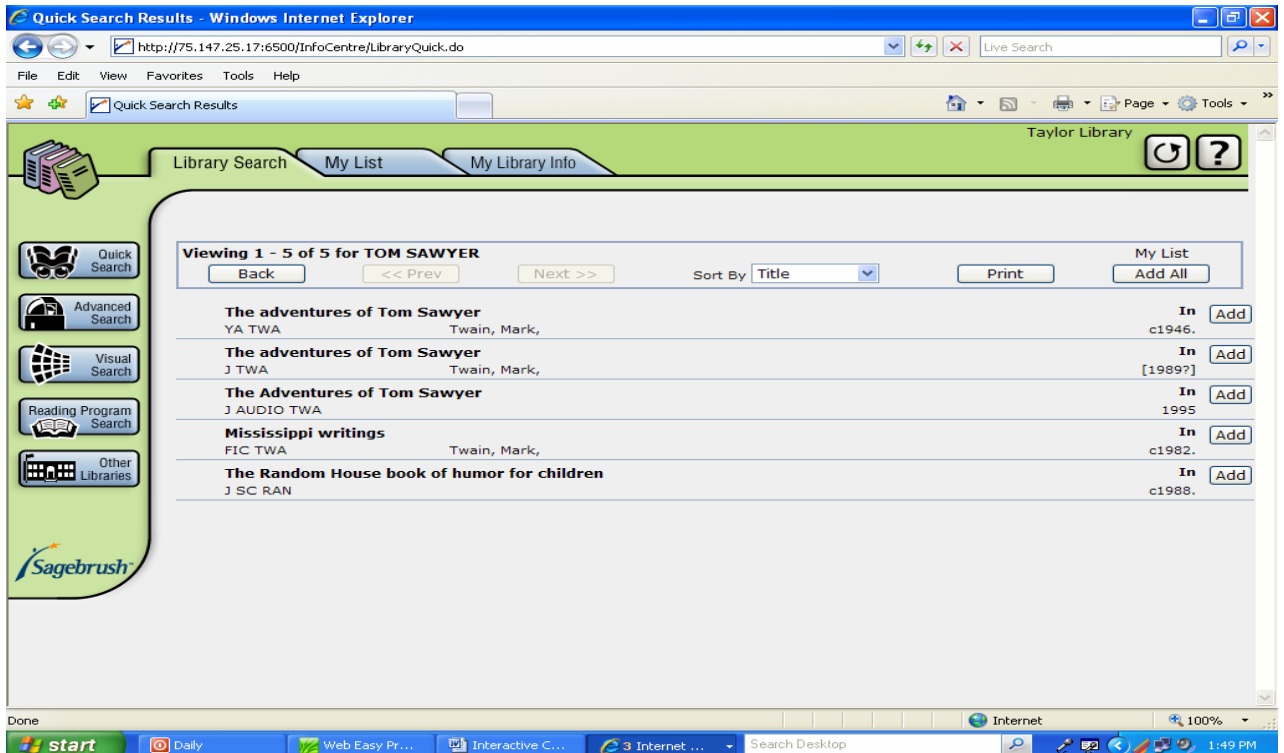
Quick Search Results - Windows Internet Explorer

http://75.147.25.17:6500/InfoCentre/LibraryQuick.do

Live Search

File Edit View Favorites Tools Help

Quick Search Results

Page ▾ Tools ▾

Taylor Library

Library Search My List My Library Info

Quick Search

Advanced Search

Visual Search

Reading Program Search

Other Libraries

Sagebrush

Viewing 1 - 5 of 5 for TOM SAWYER

My List

Back << Prev Next >> Sort By Title Print Add All

| | | | |
|---|---|---|---|
| **The adventures of Tom Sawyer** YA TWA | Twain, Mark, | **In** c1946. | Add |
| **The adventures of Tom Sawyer** J TWA | Twain, Mark, | **In** [1989?] | Add |
| **The Adventures of Tom Sawyer** J AUDIO TWA | | **In** 1995 | Add |
| **Mississippi writings** FIC TWA | Twain, Mark, | **In** c1982. | Add |
| **The Random House book of humor for children** J SC RAN | | **In** c1988. | Add |

Done

Internet

100%

start Daily Web Easy Pr... Interactive C... 3 Internet ... Search Desktop 1:49 PM